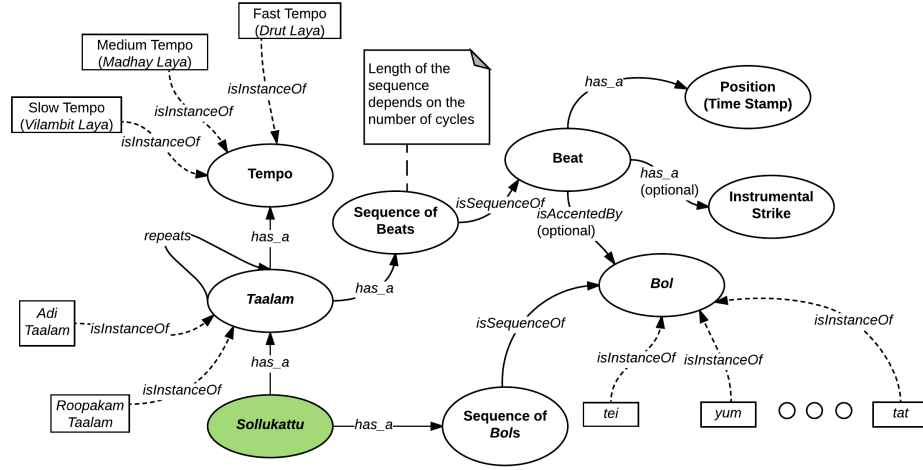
Fast Tempo
(Drut Laya)

Medium Tempo
(Madhay Laya)

Slow Tempo
(Vilambit Laya)

isInstanceOf

isInstanceOf

isInstanceOf

Tempo

Length of the sequence depends on the number of cycles

has_a

Position
(Time Stamp)

Beat

has_a
(optional)

Instrumental Strike

isSequenceOf

Sequence of Beats

isAccentedBy
(optional)

repeats

has_a

Taalam

has_a

Bol

Adi Taalam

isInstanceOf

isSequenceOf

isInstanceOf

has_a

isInstanceOf

isInstanceOf

isInstanceOf

Roopakam Taalam

Sollukattu

has_a

Sequence of Bols

tei

yum

tat